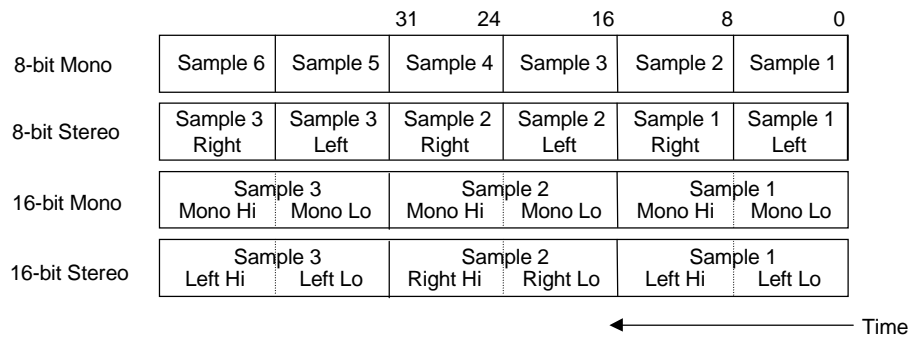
31 24 16 8 0

| | | | | | | |
|---|---|---|---|---|---|---|
| 8-bit Mono | Sample 6 | Sample 5 | Sample 4 | Sample 3 | Sample 2 | Sample 1 |
| 8-bit Stereo | Sample 3 Right | Sample 3 Left | Sample 2 Right | Sample 2 Left | Sample 1 Right | Sample 1 Left |
| 16-bit Mono | Sample 3 Mono Hi | Mono Lo | Sample 2 Mono Hi | Mono Lo | Sample 1 Mono Hi | Mono Lo |
| 16-bit Stereo | Sample 3 Left Hi | Left Lo | Sample 2 Right Hi | Right Lo | Sample 1 Left Hi | Left Lo |

Time